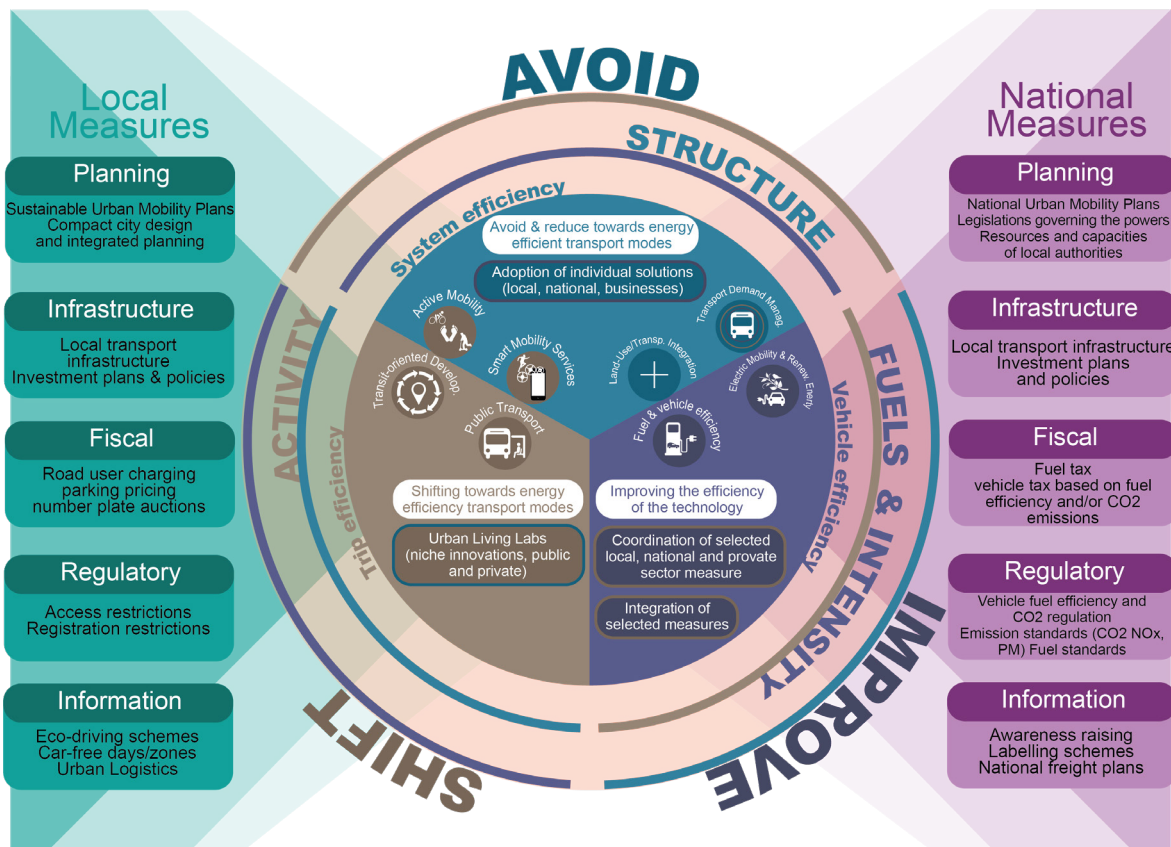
Local Measures

Planning
Sustainable Urban Mobility Plans
Compact city design
and integrated planning

Infrastructure
Local transport infrastructure
Investment plans & policies

Fiscal
Road user charging
parking pricing
number plate auctions

Regulatory
Access restrictions
Registration restrictions

Information
Eco-driving schemes
Car-free days/zones
Urban Logistics

AVOID
STRUCTURE
System efficiency
Avoid & reduce towards energy efficient transport modes
Adoption of individual solutions (local, national, businesses)
Active Mobility
Transport Demand Manag.
Smart Mobility Services
Land-Use/Transp. Integration
Transit-oriented Develop.
Electric Mobility & Renew. Energy
Public Transport
Fuel & vehicle efficiency
ACTIVITY
Trip efficiency
Shifting towards energy efficiency transport modes
Urban Living Labs (niche innovations, public and private)
FUELS & INTENSITY
Vehicle efficiency
Improving the efficiency of the technology
Coordination of selected local, national and provate sector measure
Integration of selected measures
SHIFT
IMPROVE

National Measures

Planning
National Urban Mobility Plans
Legislations governing the powers
Resources and capacities of local authorities

Infrastructure
Local transport infrastructure
Investment plans and policies

Fiscal
Fuel tax
vehicle tax based on fuel efficiency and/or CO2 emissions

Regulatory
Vehicle fuel efficiency and CO2 regulation
Emission standards (CO2 NOx, PM) Fuel standards

Information
Awareness raising
Labelling schemes
National freight plans